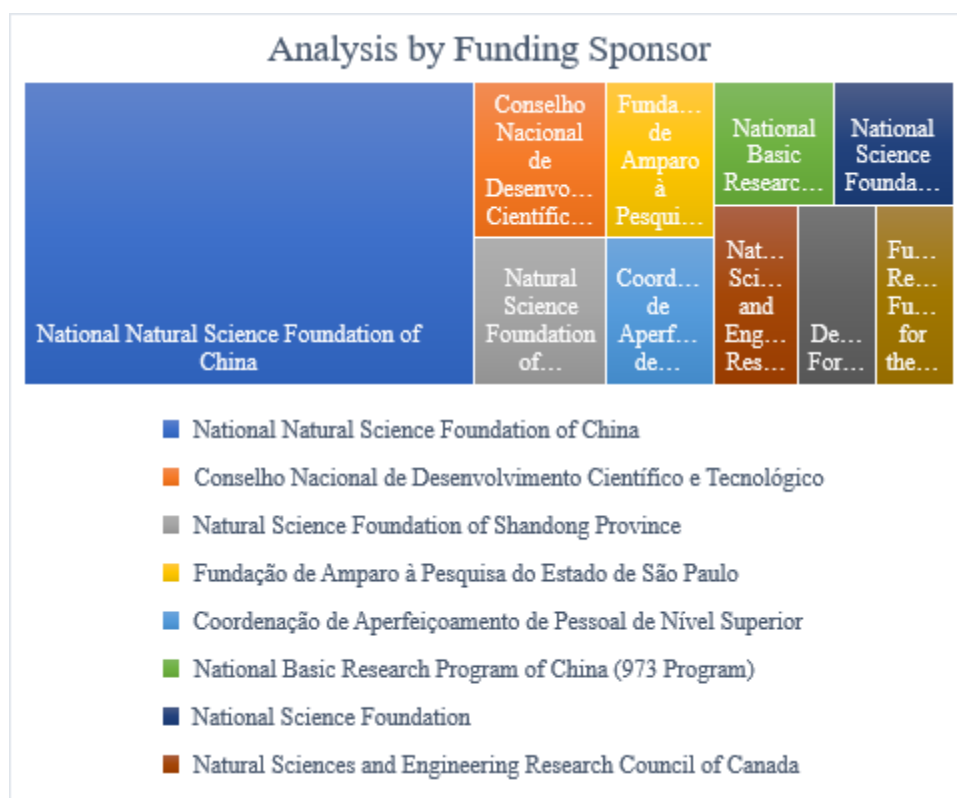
Analysis by Funding Sponsor

National Natural Science Foundation of China

Conselho Nacional de Desenvo… Científic…

Funda… de Amparo à Pesqui…

National Basic Researc…

National Science Founda…

Natural Science Foundation of…

Coord… de Aperf… de…

Nat… Sci… and Eng… Res…

De… For…

Fu… Re… Fu… for the…

National Natural Science Foundation of China

Conselho Nacional de Desenvolvimento Científico e Tecnológico

Natural Science Foundation of Shandong Province

Fundação de Amparo à Pesquisa do Estado de São Paulo

Coordenação de Aperfeiçoamento de Pessoal de Nível Superior

National Basic Research Program of China (973 Program)

National Science Foundation

Natural Sciences and Engineering Research Council of Canada